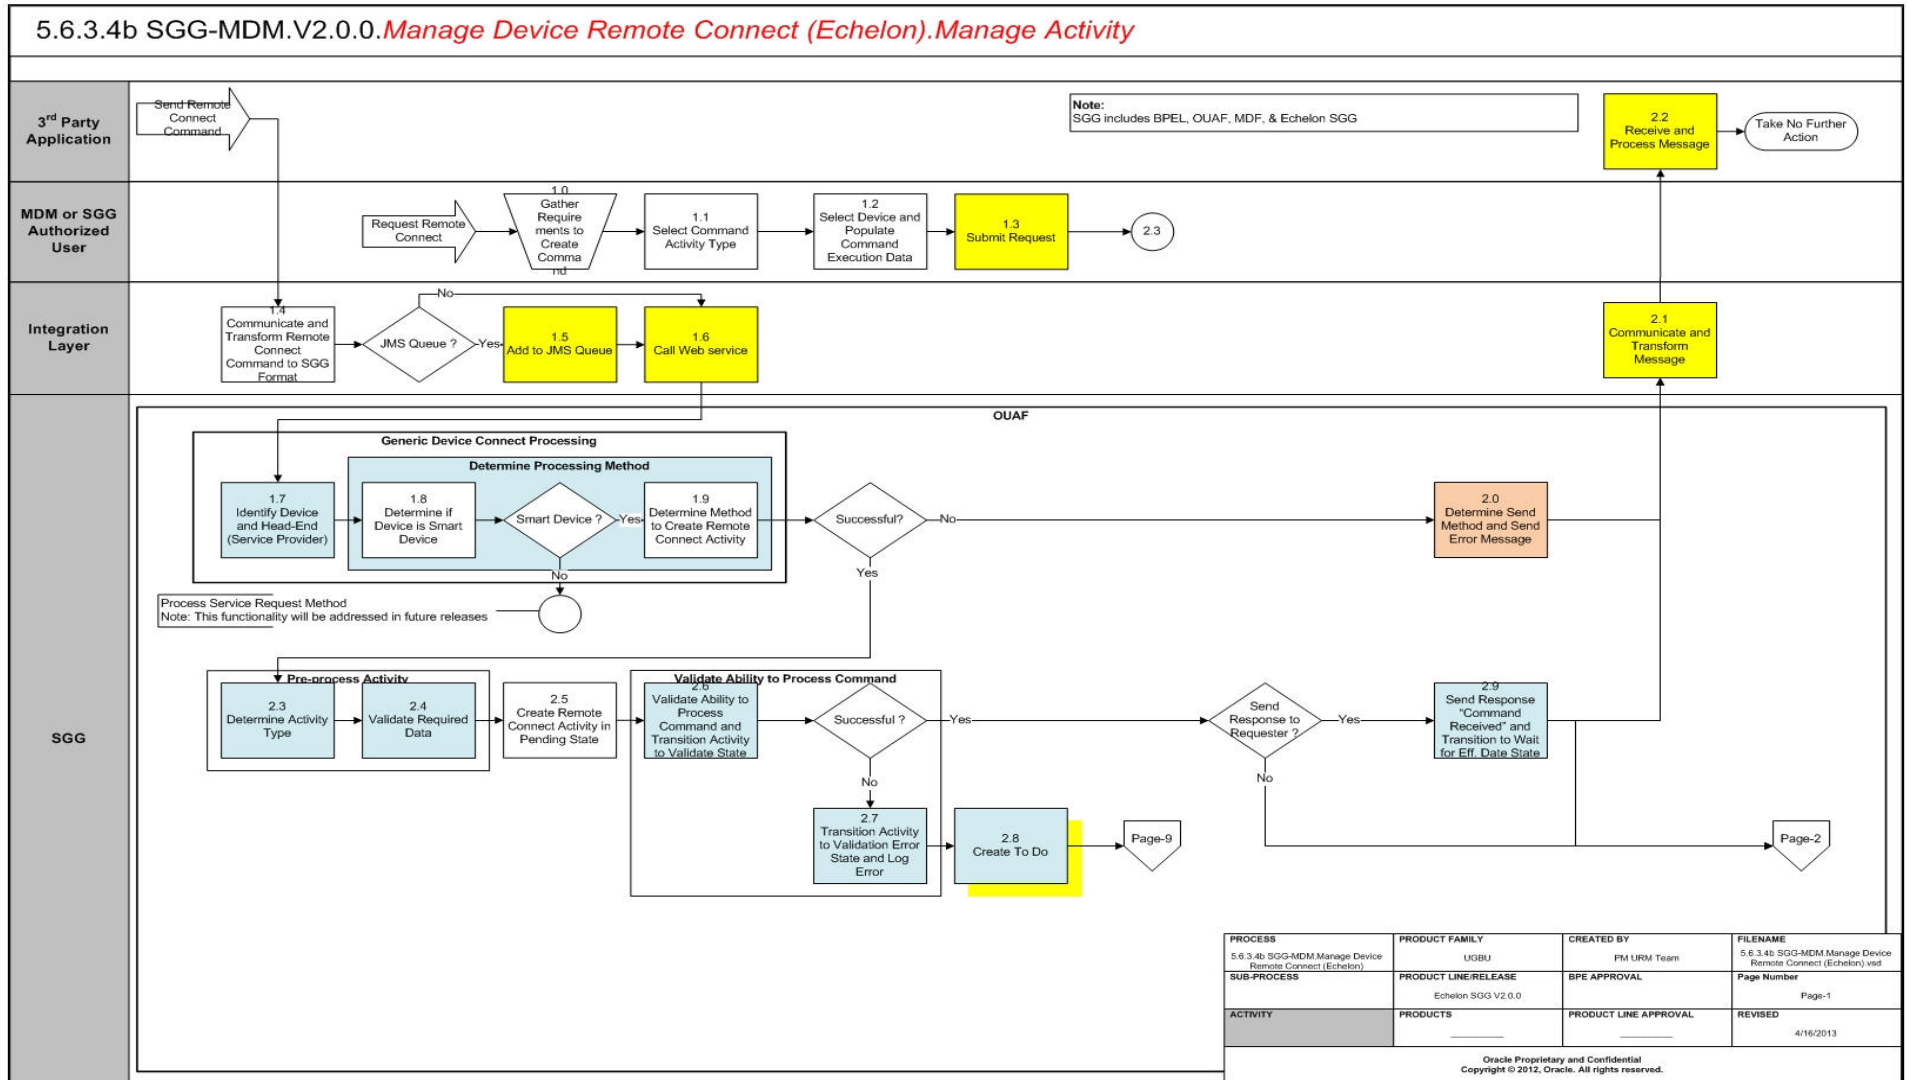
5.6.3.4b SGG-MDM.V2.0.0.Manage Device Remote Connect (Echelon).Manage Activity

3rd Party Application

Send Remote Connect Command

Note:
SGG includes BPEL, OUAF, MDF, & Echelon SGG

2.2
Receive and Process Message

Take No Further Action

MDM or SGG Authorized User

Request Remote Connect

1.0
Gather Requirements to Create Command

1.1
Select Command Activity Type

1.2
Select Device and Populate Command Execution Data

1.3
Submit Request

2.3

Integration Layer

1.4
Communicate and Transform Remote Connect Command to SGG Format

JMS Queue ?

No

Yes

1.5
Add to JMS Queue

1.6
Call Web service

2.1
Communicate and Transform Message

SGG

OUAF

Generic Device Connect Processing

Determine Processing Method

1.7
Identify Device and Head-End (Service Provider)

1.8
Determine if Device is Smart Device

Smart Device ?

Yes

1.9
Determine Method to Create Remote Connect Activity

Successful?

No

2.0
Determine Send Method and Send Error Message

No

Yes

Process Service Request Method
Note: This functionality will be addressed in future releases

Pre-process Activity

2.3
Determine Activity Type

2.4
Validate Required Data

2.5
Create Remote Connect Activity in Pending State

Validate Ability to Process Command

2.6
Validate Ability to Process Command and Transition Activity to Validate State

Successful ?

Yes

Send Response to Requester ?

Yes

2.9
Send Response "Command Received" and Transition to Wait for Eff. Date State

No

No

2.7
Transition Activity to Validation Error State and Log Error

2.8
Create To Do

Page-9

Page-2

| PROCESS | PRODUCT FAMILY | CREATED BY | FILENAME |
|---|---|---|---|
| 5.6.3.4b SGG-MDM.Manage Device Remote Connect (Echelon) | UGBU | PM URM Team | 5.6.3.4b SGG-MDM.Manage Device Remote Connect (Echelon).vsd |
| SUB-PROCESS | PRODUCT LINE/RELEASE | BPE APPROVAL | Page Number |
| | Echelon SGG V2.0.0 | | Page-1 |
| ACTIVITY | PRODUCTS | PRODUCT LINE APPROVAL | REVISED |
| | | | 4/16/2013 |

Oracle Proprietary and Confidential
Copyright © 2012, Oracle. All rights reserved.